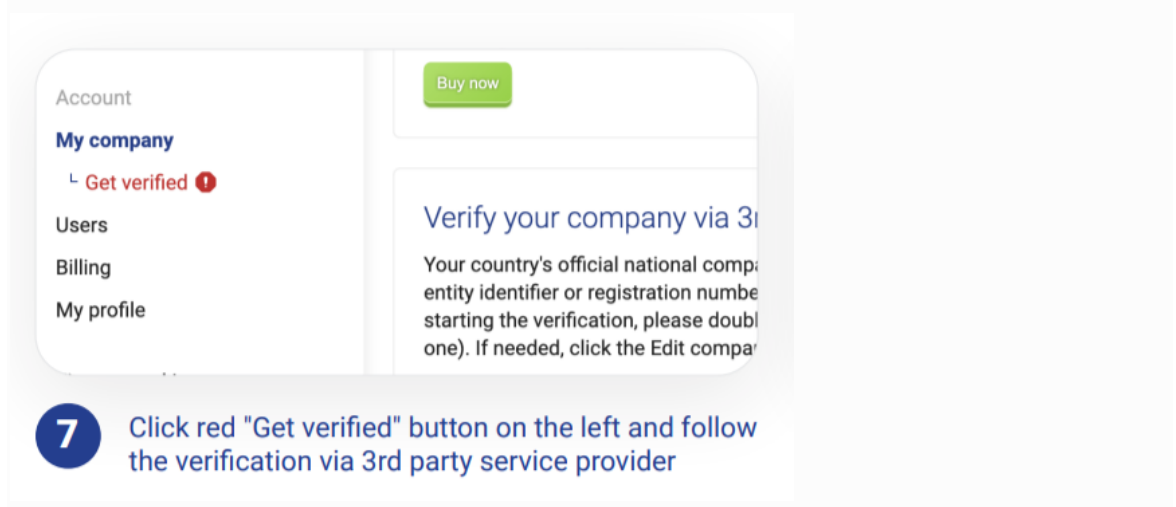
Account
My company
└ Get verified !
Users
Billing
My profile

Buy now

Verify your company via 3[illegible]
Your country's official national compa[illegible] entity identifier or registration numbe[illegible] starting the verification, please doubl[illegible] one). If needed, click the Edit compa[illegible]

7
Click red "Get verified" button on the left and follow the verification via 3rd party service provider